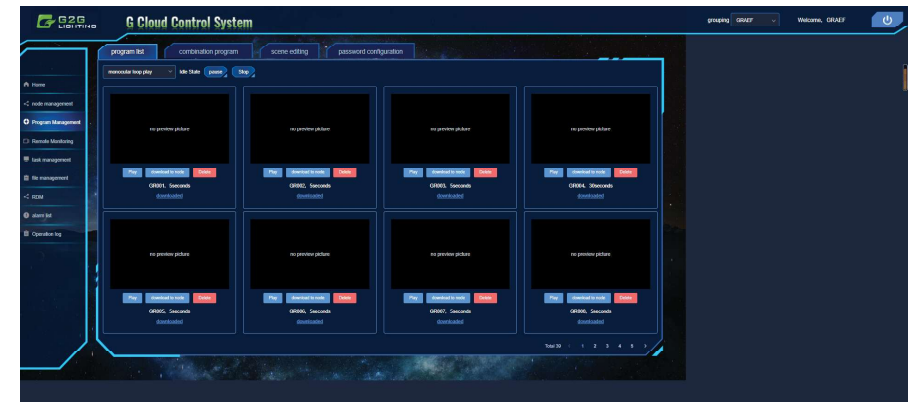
G2G LIGHTING
G Cloud Control System

grouping GRAEF
Welcome, GRAEF

Home
node management
Program Management
Remote Monitoring
task management
file management
RDM
alarm list
Operation log

program list
combination program
scene editing
password configuration

monocular loop play
Idle State
pause
Stop

no preview picture
Play
download to node
Delete
GR001、5seconds
downloaded

no preview picture
Play
download to node
Delete
GR002、5seconds
downloaded

no preview picture
Play
download to node
Delete
GR003、5seconds
downloaded

no preview picture
Play
download to node
Delete
GR004、30seconds
downloaded

no preview picture
Play
download to node
Delete
GR005、5seconds
downloaded

no preview picture
Play
download to node
Delete
GR006、5seconds
downloaded

no preview picture
Play
download to node
Delete
GR007、5seconds
downloaded

no preview picture
Play
download to node
Delete
GR008、5seconds
downloaded

Total 39 < 1 2 3 4 5 >